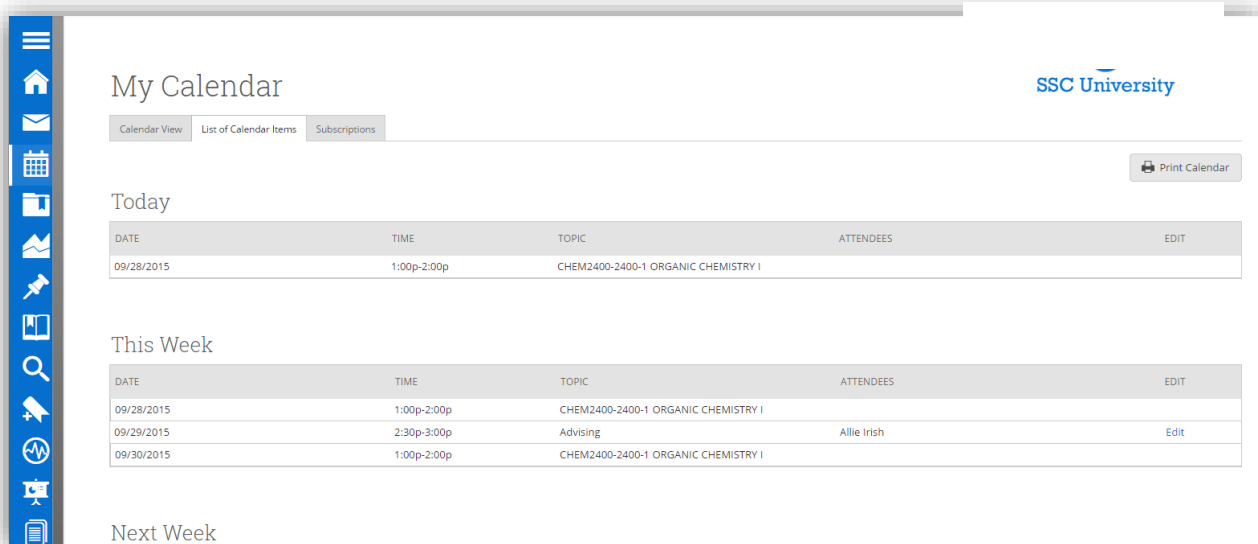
My Calendar

SSC University

Calendar View | List of Calendar Items | Subscriptions

Print Calendar

Today

| DATE | TIME | TOPIC | ATTENDEES | EDIT |
|---|---|---|---|---|
| 09/28/2015 | 1:00p-2:00p | CHEM2400-2400-1 ORGANIC CHEMISTRY I | | |

This Week

| DATE | TIME | TOPIC | ATTENDEES | EDIT |
|---|---|---|---|---|
| 09/28/2015 | 1:00p-2:00p | CHEM2400-2400-1 ORGANIC CHEMISTRY I | | |
| 09/29/2015 | 2:30p-3:00p | Advising | Allie Irish | Edit |
| 09/30/2015 | 1:00p-2:00p | CHEM2400-2400-1 ORGANIC CHEMISTRY I | | |

Next Week